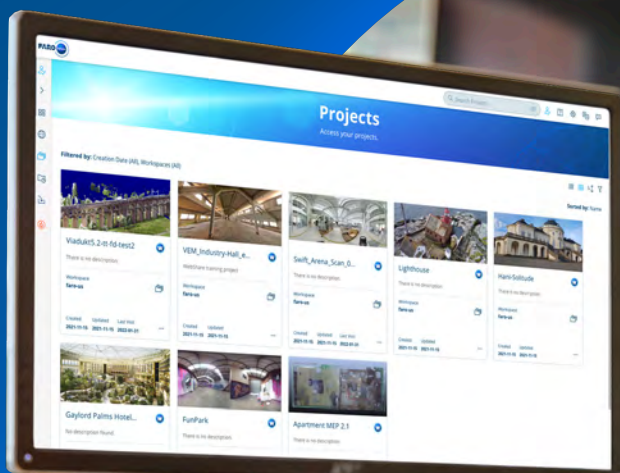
FARO

Search Projects

Projects

Access your projects.

Filtered by: Creation Date (All), Workspaces (All)

Sorted by: Name

ViaductS.2-tl-fd-test2

There is no description

Workspace

faro-us

Created 2021-11-15 Updated 2021-11-15 Last Visit 2022-01-31

VEM_Industry-Hall_e...

WebShare training project

Workspace

faro-us

Created 2021-11-15 Updated 2021-11-15

Swift_Arena_Scan_0...

There is no description

Workspace

faro-us

Created 2021-11-15 Updated 2021-11-15 Last Visit 2022-01-31

Lighthouse

There is no description

Workspace

faro-us

Created 2021-11-15 Updated 2021-11-15

Haus-Solitude

There is no description

Workspace

faro-us

Created 2021-11-15 Updated 2021-11-15

Gaylord Palms Hotel...

No description found.

FunPark

There is no description

Apartment MEP 2.1

There is no description